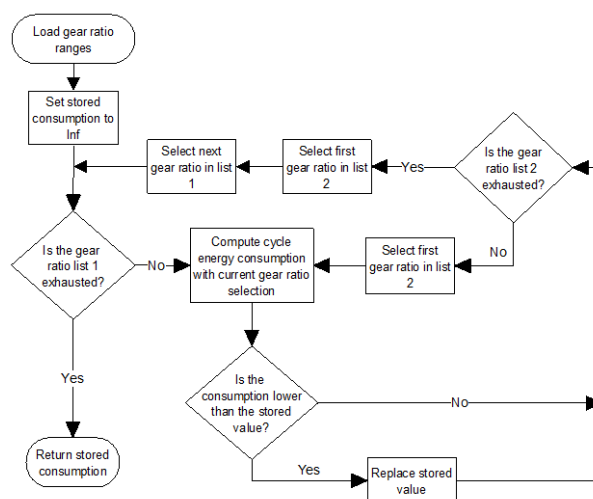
Load gear ratio ranges

Set stored consumption to Inf

Select next gear ratio in list 1

Select first gear ratio in list 2

Yes

Is the gear ratio list 2 exhausted?

No

Is the gear ratio list 1 exhausted?

No

Compute cycle energy consumption with current gear ratio selection

Select first gear ratio in list 2

Yes

Is the consumption lower than the stored value?

No

Return stored consumption

Yes

Replace stored value